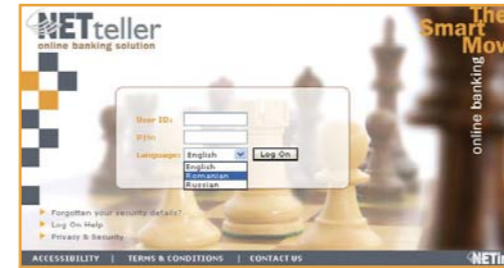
NETteller
online banking solution

The Smart Mov
online banking

User ID:
PIN:
Language: English
English
Romanian
Russian
Log On

Forgotten your security details?
Log On Help
Privacy & Security

ACCESSIBILITY | TERMS & CONDITIONS | CONTACT US

NETin